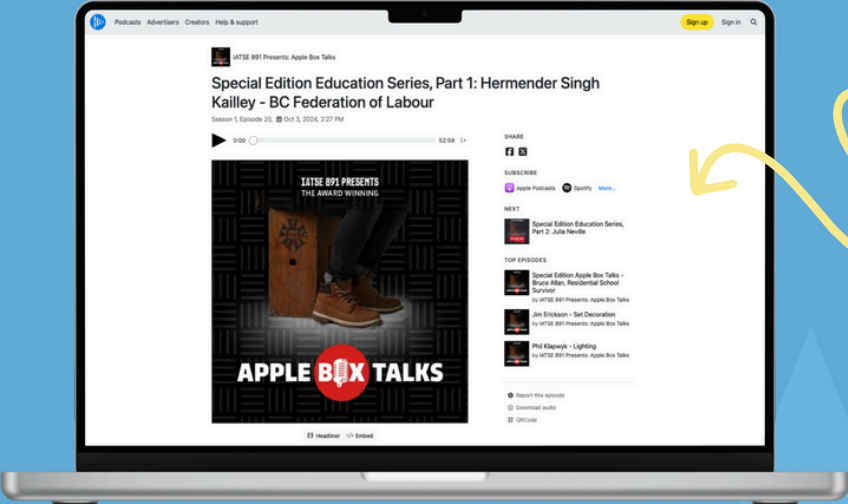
Podcasts Advertisers Creators Help & support

Sign up Sign in

IATSE 891 Presents: Apple Box Talks

Special Edition Education Series, Part 1: Hermender Singh Kailley - BC Federation of Labour

Season 1, Episode 20, Oct 3, 2024, 2:27 PM

0:00 52:59 1x

IATSE 891 PRESENTS
THE AWARD WINNING

APPLE BOX TALKS

Headliner Embed

SHARE

SUBSCRIBE

Apple Podcasts Spotify More...

NEXT

Special Edition Education Series, Part 2: Julia Neville

TOP EPISODES

Special Edition Apple Box Talks - Bruce Allan, Residential School Survivor
by IATSE 891 Presents: Apple Box Talks

Jim Erickson - Set Decoration
by IATSE 891 Presents: Apple Box Talks

Phil Klapwyk - Lighting
by IATSE 891 Presents: Apple Box Talks

Report this episode
Download audio
QRCode